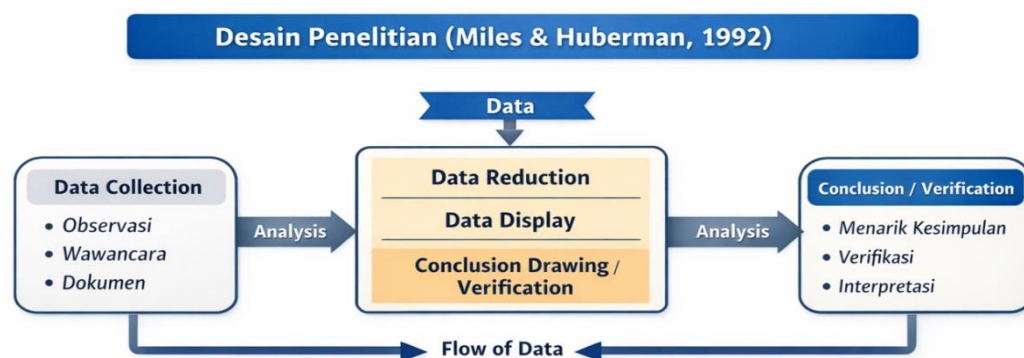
Desain Penelitian (Miles & Huberman, 1992)

Data

Data Collection
- Observasi
- Wawancara
- Dokumen

Analysis

Data Reduction
Data Display
Conclusion Drawing / Verification

Analysis

Conclusion / Verification
- Menarik Kesimpulan
- Verifikasi
- Interpretasi

Flow of Data